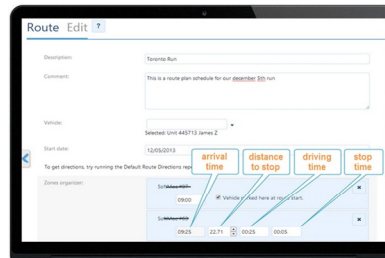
Route Edit ?

Description: Toronto Run

Comment: This is a route plan schedule for our desember 5th run

Vehicle:

Selected: Unit 443713 James Z

Start date: 12/05/2013

To get directions, try running the Default Route Directions rep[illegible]

Zones organizer:

arrival time

distance to stop

driving time

stop time

Sch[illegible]

09:00

Vehicle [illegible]ked here at ro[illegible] start.

Sch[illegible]

09:25

22.71

00:25

00:05